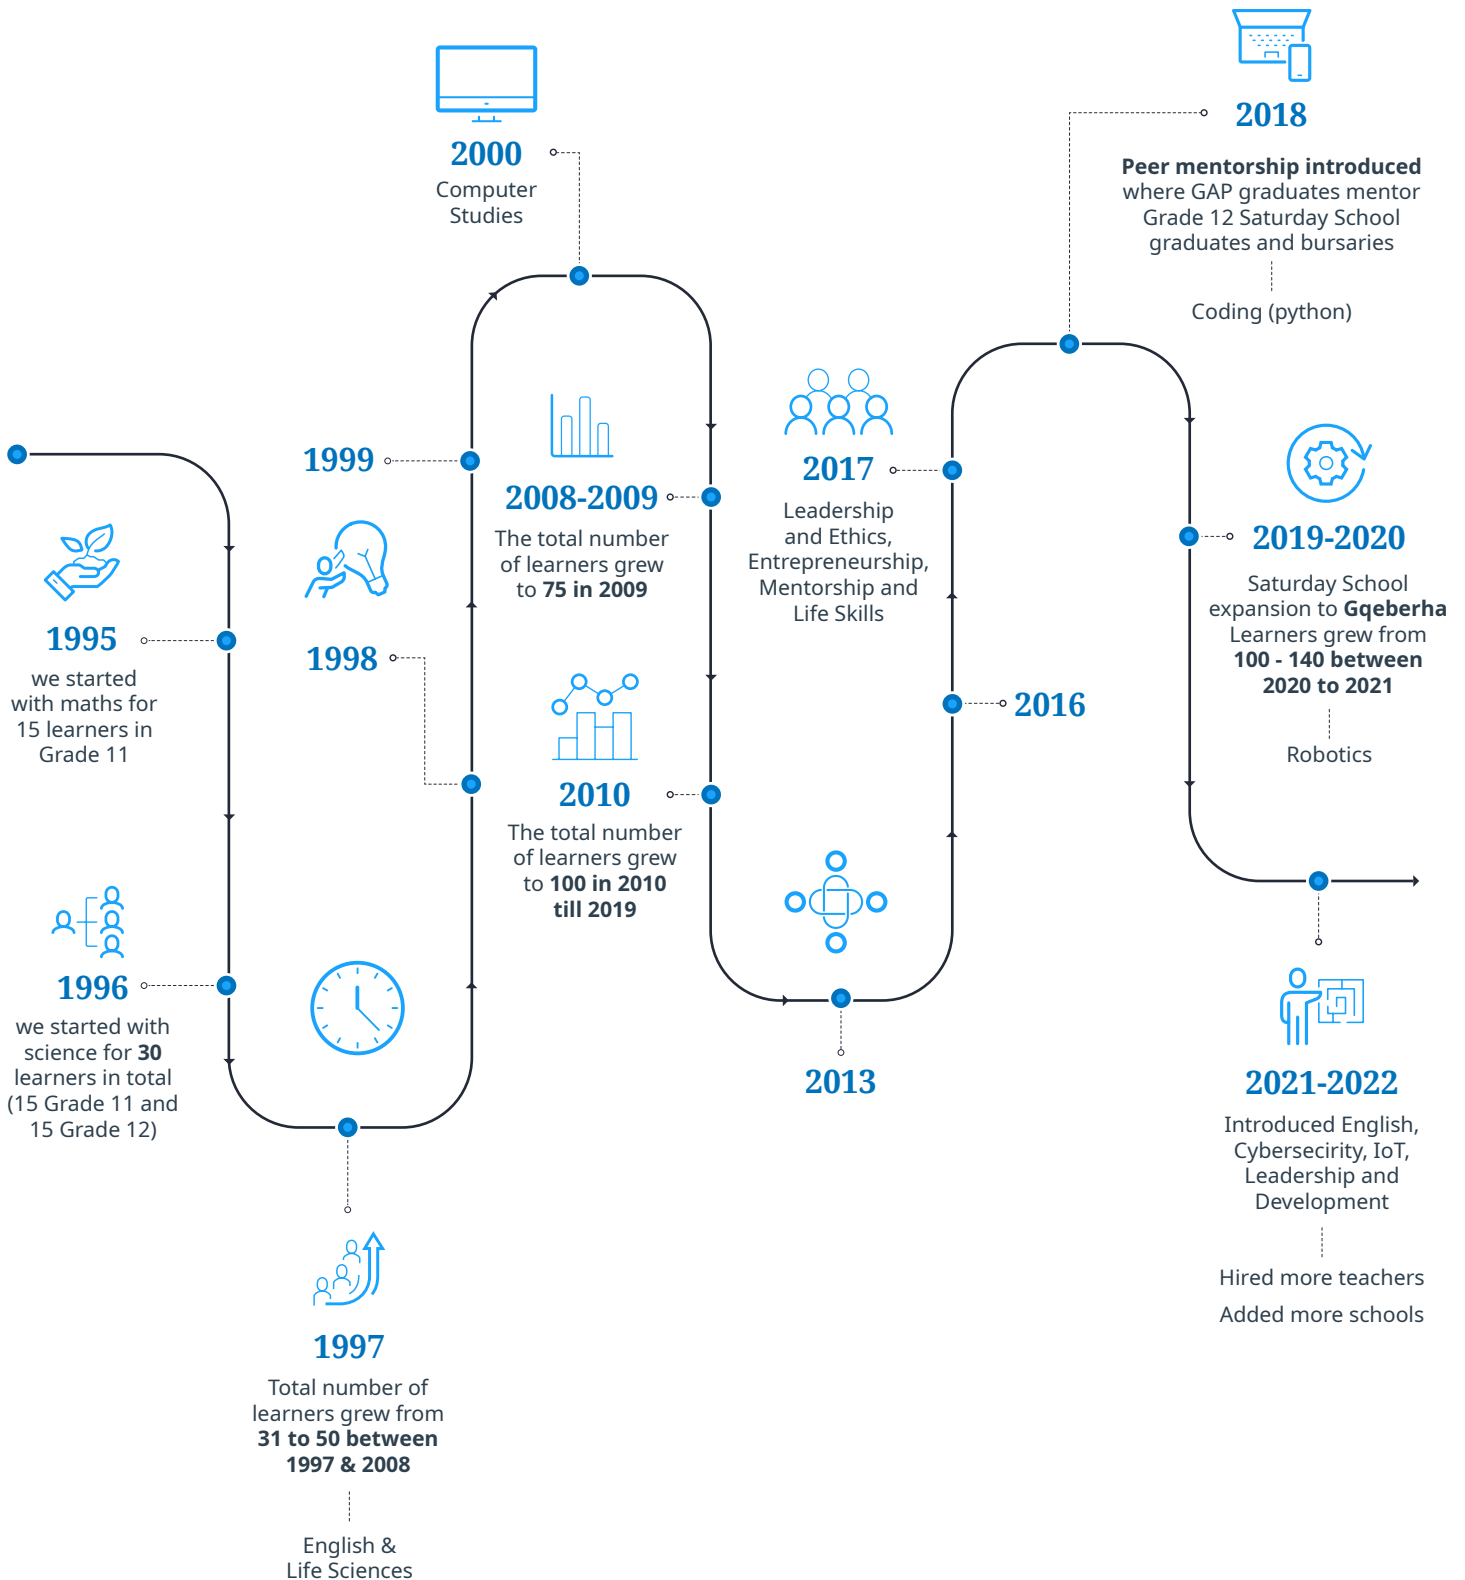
1995
we started with maths for 15 learners in Grade 11

1996
we started with science for 30 learners in total (15 Grade 11 and 15 Grade 12)

1997
Total number of learners grew from 31 to 50 between 1997 & 2008

English & Life Sciences

1998

1999

2000
Computer Studies

2008-2009
The total number of learners grew to 75 in 2009

2010
The total number of learners grew to 100 in 2010 till 2019

2013

2016

2017
Leadership and Ethics, Entrepreneurship, Mentorship and Life Skills

2018
Peer mentorship introduced where GAP graduates mentor Grade 12 Saturday School graduates and bursaries

Coding (python)

2019-2020
Saturday School expansion to Gqeberha Learners grew from 100 - 140 between 2020 to 2021

Robotics

2021-2022
Introduced English, Cybersecirity, IoT, Leadership and Development

Hired more teachers

Added more schools